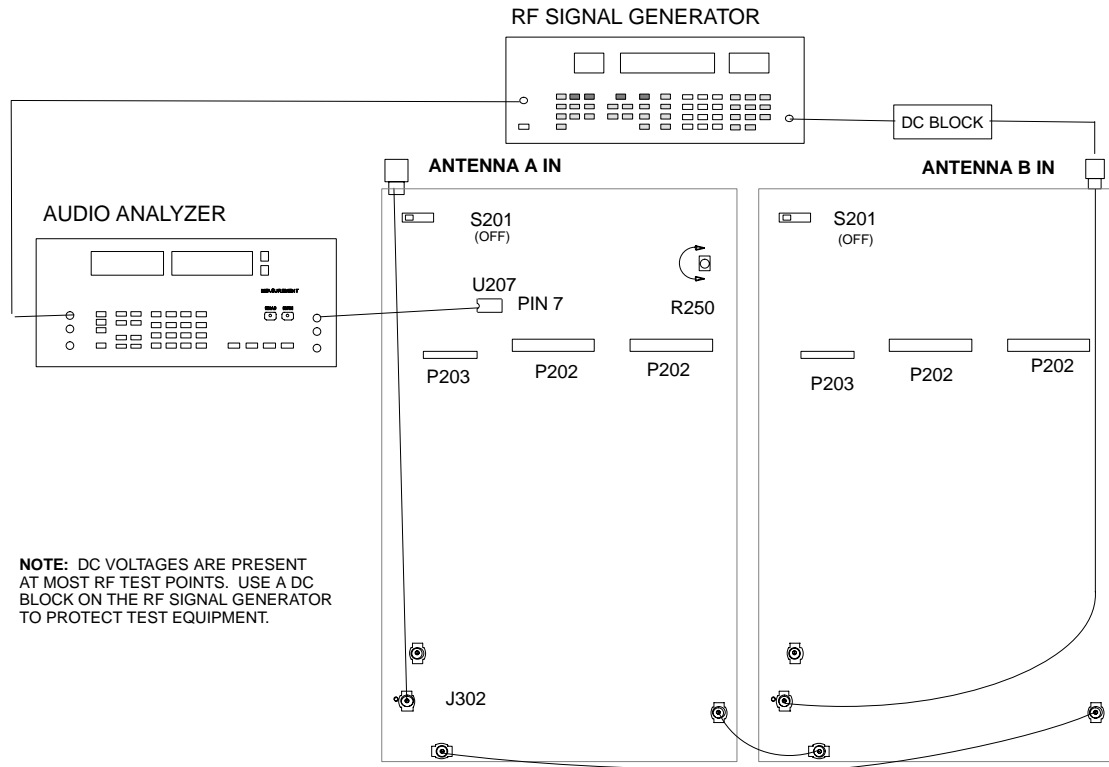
RF SIGNAL GENERATOR

DC BLOCK

ANTENNA A IN

ANTENNA B IN

AUDIO ANALYZER

MEASUREMENT

S201
(OFF)

S201
(OFF)

U207

PIN 7

R250

P203

P202

P202

P203

P202

P202

**NOTE:** DC VOLTAGES ARE PRESENT AT MOST RF TEST POINTS. USE A DC BLOCK ON THE RF SIGNAL GENERATOR TO PROTECT TEST EQUIPMENT.

J302